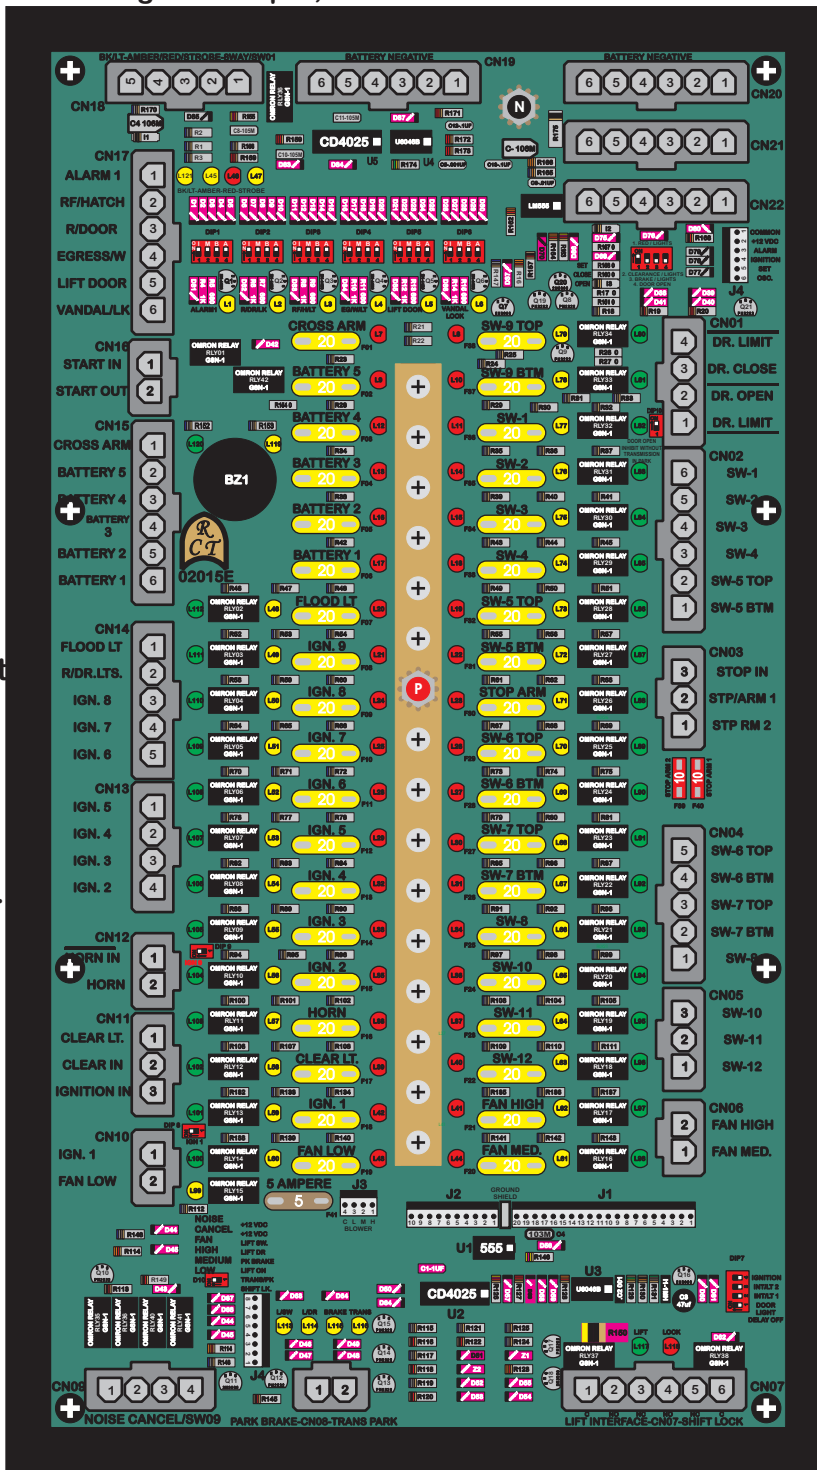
BK/LT-AMBER/RED/STROBE-SWAY/SW01
BATTERY NEGATIVE
CN19
BATTERY NEGATIVE
4 3 2 1
6 5 4 3 2 1
6 5 4 3 2 1
CN18
CN20
OMRON RELAY
CD4025
U5
U4
N
C-106M
6 5 4 3 2 1
CN21
CN17
ALARM 1
1
RF/HATCH
2
R/DOOR
3
EGRESS/W
4
LIFT DOOR
5
VANDAL/LK
6
BK/LT-AMBER-RED-STROBE
6 5 4 3 2 1
CN22
DIP1 DIP2 DIP3 DIP4 DIP5 DIP6
ALARM1 RF/HATCH R/DR/LK EGR/WLT LIFT DOOR VANDAL LOCK
COMMON
+12 VDC
ALARM
IGNITION
SET
OSC.
J4
CN16
START IN
1
START OUT
2
OMRON RELAY RLY01 G5N-1
OMRON RELAY RLY42 G5N-1
CROSS ARM
20
SW-9 TOP
20
SW-9 BTM
20
CN01
4 DR. LIMIT
3 DR. CLOSE
2 DR. OPEN
1 DR. LIMIT
BATTERY 5
20
BATTERY 4
20
CN15
CROSS ARM
1
BATTERY 5
2
BATTERY 4
3
BATTERY 3
4
BATTERY 2
5
BATTERY 1
6
BZ1
R CT
02015E
BATTERY 3
20
BATTERY 2
20
BATTERY 1
20
SW-1
20
SW-2
20
SW-3
20
SW-4
20
SW-5 TOP
20
DOOR OPEN
CN02
6 SW-1
5 SW-2
4 SW-3
3 SW-4
2 SW-5 TOP
1 SW-5 BTM
CN14
FLOOD LT
1
R/DR.LTS.
2
IGN. 8
3
IGN. 7
4
IGN. 6
5
FLOOD LT
20
IGN. 9
20
IGN. 8
20
IGN. 7
20
IGN. 6
20
P
SW-5 BTM
20
STOP ARM
20
SW-6 TOP
20
SW-6 BTM
20
CN03
3 STOP IN
2 STP/ARM 1
1 STP RM 2
STOP ARM 2
STOP ARM 1
10
10
CN13
IGN. 5
1
IGN. 4
2
IGN. 3
3
IGN. 2
4
IGN. 5
20
IGN. 4
20
IGN. 3
20
SW-7 TOP
20
SW-7 BTM
20
SW-8
20
CN04
5 SW-6 TOP
4 SW-6 BTM
3 SW-7 TOP
2 SW-7 BTM
1 SW-8
CN12
HORN IN
1
HORN
2
IGN. 2
20
HORN
20
CLEAR LT.
20
SW-10
20
SW-11
20
SW-12
20
CN05
3 SW-10
2 SW-11
1 SW-12
CN11
CLEAR LT.
1
CLEAR IN
2
IGNITION IN
3
IGN. 1
20
FAN LOW
20
FAN HIGH
20
FAN MED.
20
CN06
2 FAN HIGH
1 FAN MED.
CN10
IGN. 1
1
FAN LOW
2
5 AMPERE
5
J3
C L M H
BLOWER
J2
GROUND SHIELD
J1
NOISE CANCEL FAN HIGH MEDIUM LOW
+12 VDC
+12 VDC
LIFT SW.
LIFT DR
PK BRAKE
LIFT ON
TRANS/PK
SHIFT LK.
U1 555
CD4025
U2
U3
LIGN LIDR BRAKE TRANS
LIFT LOCK
IGNITION
INTLT 2
INTLT 1
DOOR LIGHT
DELAY OFF
DIP7
CN09
1 2 3 4
NOISE CANCEL/SW09
J4
1 2
PARK BRAKE-CN08-TRANS PARK
1 2 3 4 5 6
CN07
LIFT INTERFACE-CN07-SHIFT LOCK